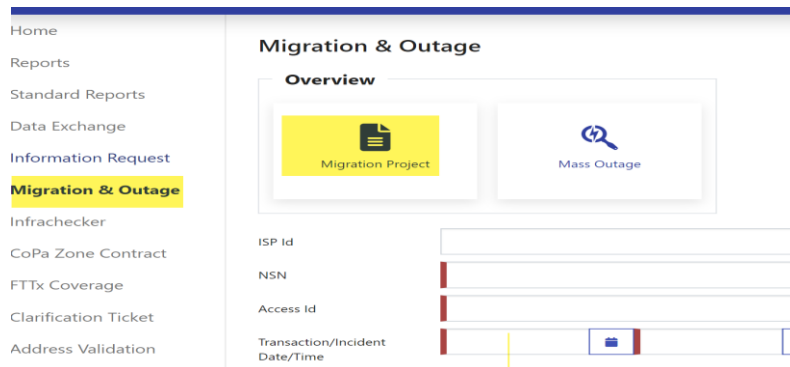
Home
Reports
Standard Reports
Data Exchange
Information Request
Migration & Outage
Infrachecker
CoPa Zone Contract
FTTx Coverage
Clarification Ticket
Address Validation

Migration & Outage

Overview

Migration Project

Mass Outage

ISP Id

NSN

Access Id

Transaction/Incident Date/Time